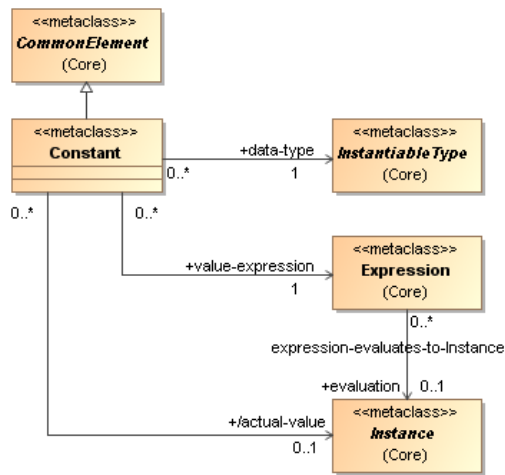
<<metaclass>>
CommonElement
(Core)

<<metaclass>>
Constant

+data-type
0..*
1

<<metaclass>>
InstantiableType
(Core)

0..*
0..*

+value-expression
1

<<metaclass>>
Expression
(Core)

0..*
expression-evaluates-to-Instance
+evaluation
0..1

+/actual-value
0..1

<<metaclass>>
Instance
(Core)